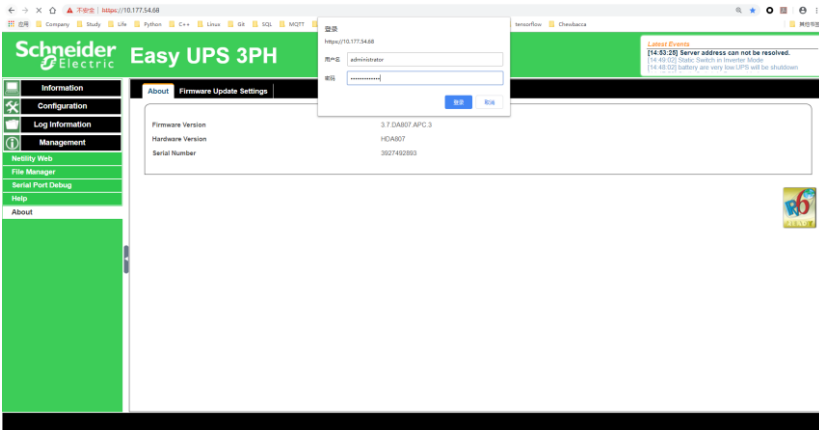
不安全 | https://10.177.54.68

应用 Company Study Life Python C++ Linux Git SQL MQTT tensorflow Chewbacca 其他书签

Schneider Electric

Easy UPS 3PH

登录
https://10.177.54.68
用户名 administrator
密码 ••••••••••••••
登录 取消

Latest Events
[14:53:28] Server address can not be resolved.
[14:49:02] Static Switch in Inverter Mode
[14:48:02] battery are very low UPS will be shutdown

Information
Configuration
Log Information
Management
Netility Web
File Manager
Serial Port Debug
Help
About

About | Firmware Update Settings

| | |
|---|---|
| Firmware Version | 3.7.DA807.APC.3 |
| Hardware Version | HDA807 |
| Serial Number | 3927492893 |